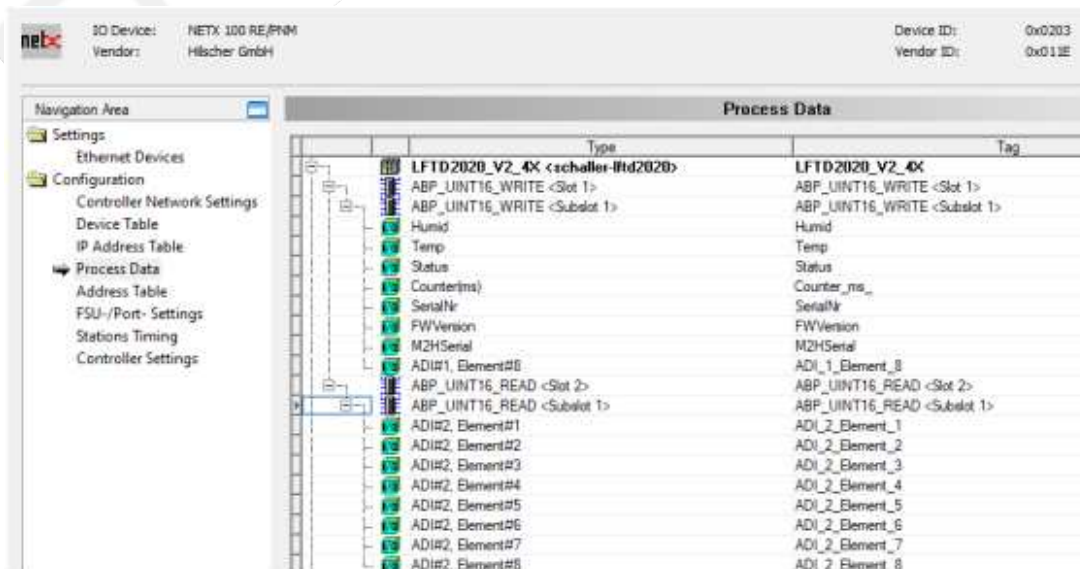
netx IO Device: NETX 100 RE/PNM
Vendor: Hilscher GmbH

Device ID: 0x0203
Vendor ID: 0x011E

Navigation Area
Settings
Ethernet Devices
Configuration
Controller Network Settings
Device Table
IP Address Table
Process Data
Address Table
FSU-/Port- Settings
Stations Timing
Controller Settings

Process Data

| Type | Tag |
|---|---|
| LFTD2020_V2_4X <schaller-lftd2020> | LFTD2020_V2_4X |
| ABP_UINT16_WRITE <Slot 1> | ABP_UINT16_WRITE <Slot 1> |
| ABP_UINT16_WRITE <Subslot 1> | ABP_UINT16_WRITE <Subslot 1> |
| Humid | Humid |
| Temp | Temp |
| Status | Status |
| Counter(ms) | Counter_ms_ |
| SerialNr | SerialNr |
| FWVersion | FWVersion |
| M2HSerial | M2HSerial |
| ADI#1, Element#8 | ADI_1_Element_8 |
| ABP_UINT16_READ <Slot 2> | ABP_UINT16_READ <Slot 2> |
| ABP_UINT16_READ <Subslot 1> | ABP_UINT16_READ <Subslot 1> |
| ADI#2, Element#1 | ADI_2_Element_1 |
| ADI#2, Element#2 | ADI_2_Element_2 |
| ADI#2, Element#3 | ADI_2_Element_3 |
| ADI#2, Element#4 | ADI_2_Element_4 |
| ADI#2, Element#5 | ADI_2_Element_5 |
| ADI#2, Element#6 | ADI_2_Element_6 |
| ADI#2, Element#7 | ADI_2_Element_7 |
| ADI#2, Element#8 | ADI_2_Element_8 |